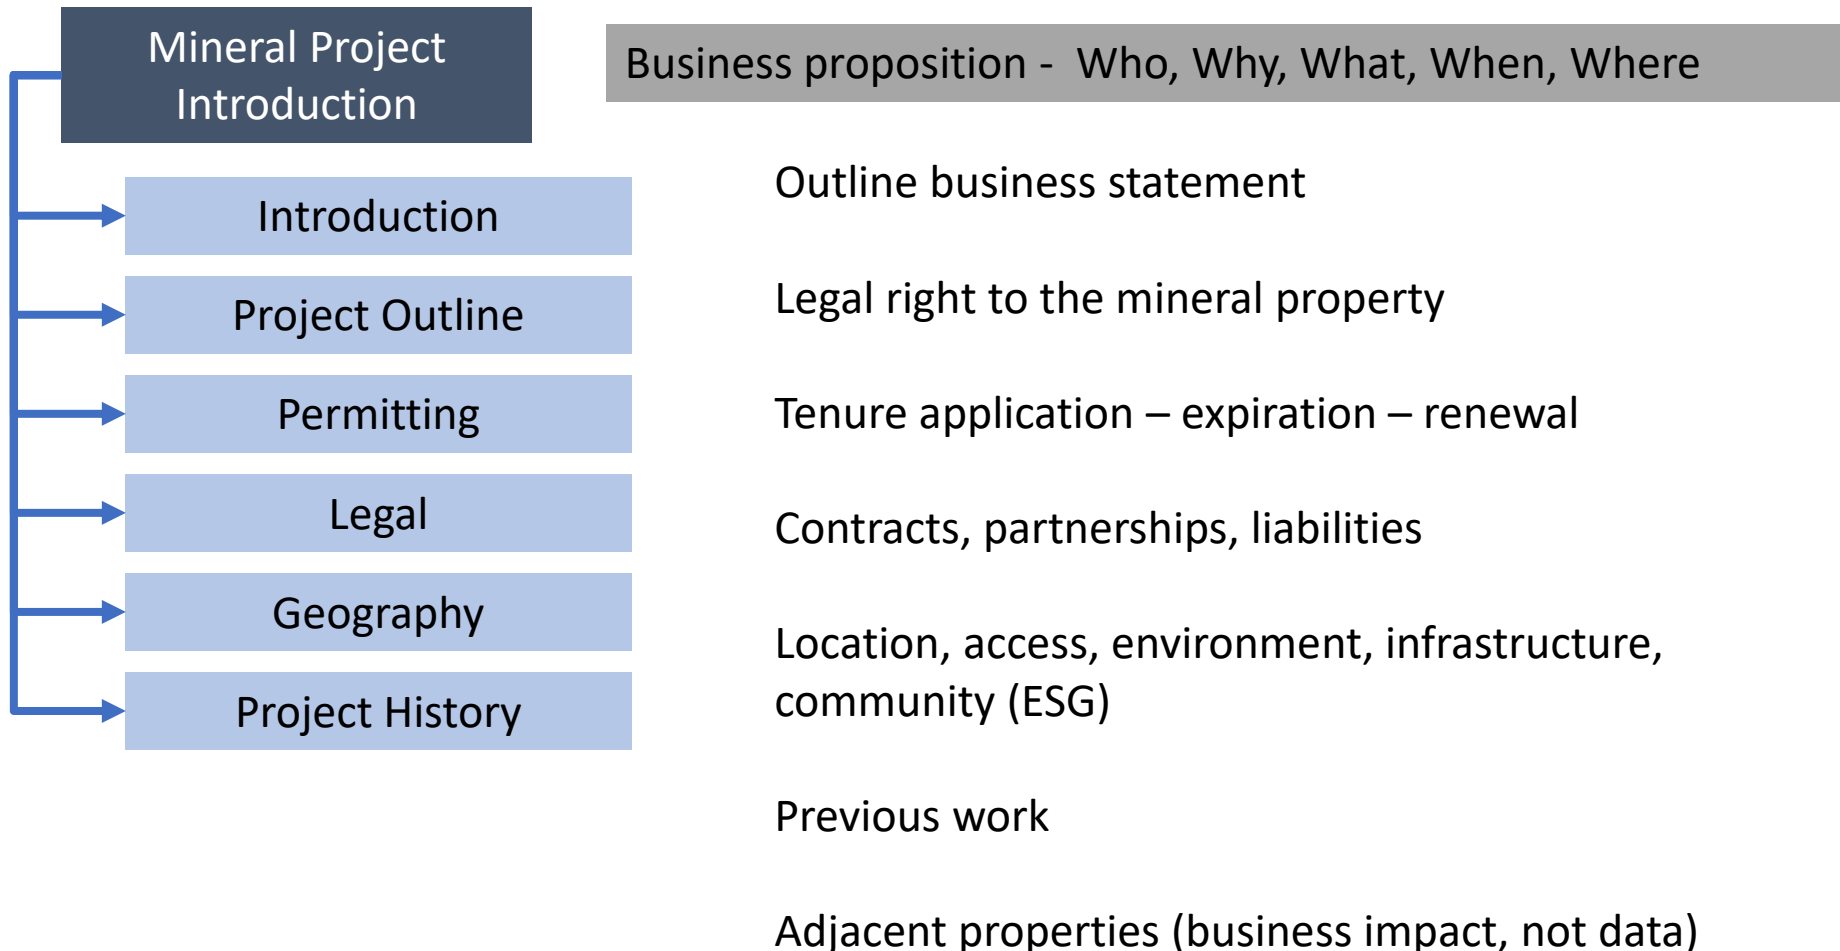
Mineral Project Introduction

Introduction

Project Outline

Permitting

Legal

Geography

Project History

Business proposition - Who, Why, What, When, Where

Outline business statement

Legal right to the mineral property

Tenure application – expiration – renewal

Contracts, partnerships, liabilities

Location, access, environment, infrastructure, community (ESG)

Previous work

Adjacent properties (business impact, not data)